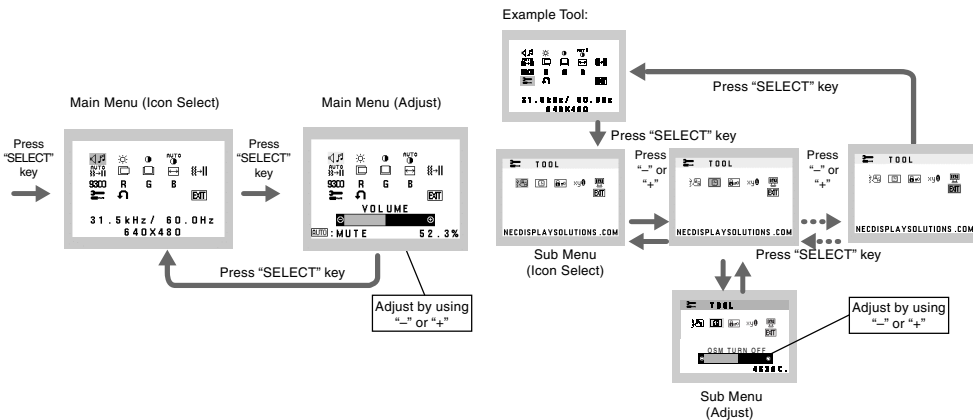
Example Tool:

Main Menu (Icon Select)

Main Menu (Adjust)

Press "SELECT" key

Press "SELECT" key

AUTO

9300 R G B EXIT

31.5kHz/ 60.0Hz
640X480

AUTO

9300 R G B EXIT

VOLUME

AUTO : MUTE 52.3%

Press "SELECT" key

Adjust by using "–" or "+"

AUTO

9300 R G B EXIT

31.5kHz/ 60.0Hz
640X480

Press "SELECT" key

Press "SELECT" key

TOOL

EXIT

NECDISPLAYSOLUTIONS.COM

Sub Menu (Icon Select)

Press "–" or "+"

TOOL

EXIT

NECDISPLAYSOLUTIONS.COM

Press "–" or "+"

TOOL

EXIT

NECDISPLAYSOLUTIONS.COM

Press "SELECT" key

TOOL

EXIT

OSM TURN OFF

45SEC.

Adjust by using "–" or "+"

Sub Menu (Adjust)